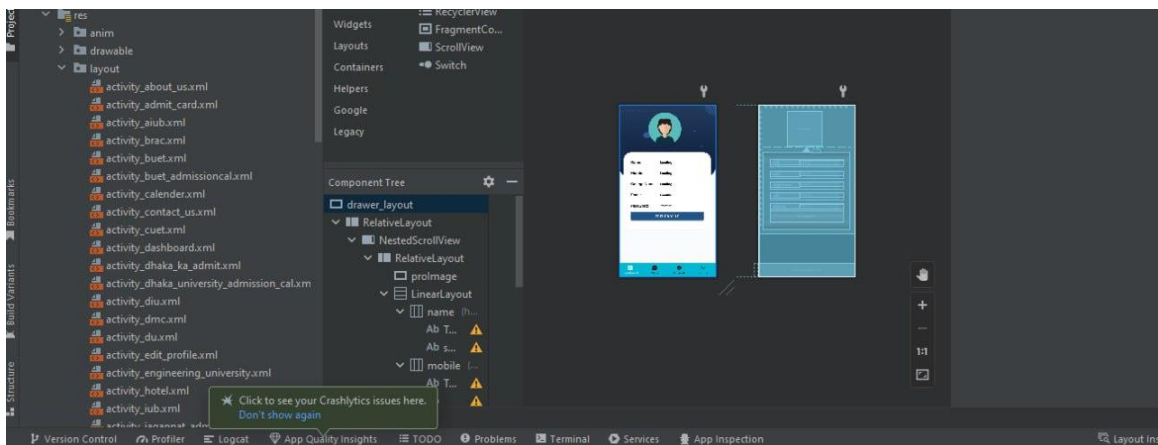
Project

res
anim
drawable
layout
activity_about_us.xml
activity_admit_card.xml
activity_aiub.xml
activity_brac.xml
activity_buet.xml
activity_buet_admissioncal.xml
activity_calender.xml
activity_contact_us.xml
activity_cuet.xml
activity_dashboard.xml
activity_dhaka_ka_admit.xml
activity_dhaka_university_admission_cal.xm
activity_diu.xml
activity_dmc.xml
activity_du.xml
activity_edit_profile.xml
activity_engineering_university.xml
activity_hotel.xml
activity_iub.xml
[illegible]

Bookmarks
Build Variants
Structure

Widgets
Layouts
Containers
Helpers
Google
Legacy

RecyclerView
FragmentCo...
ScrollView
Switch

Component Tree
drawer_layout
RelativeLayout
NestedScrollView
RelativeLayout
proImage
LinearLayout
name (h...
Ab T...
Ab s...
mobile (...
Ab T...

Click to see your Crashlytics issues here.
Don't show again

1:1

Version Control
Profiler
Logcat
App Quality Insights
TODO
Problems
Terminal
Services
App Inspection
Layout Ins